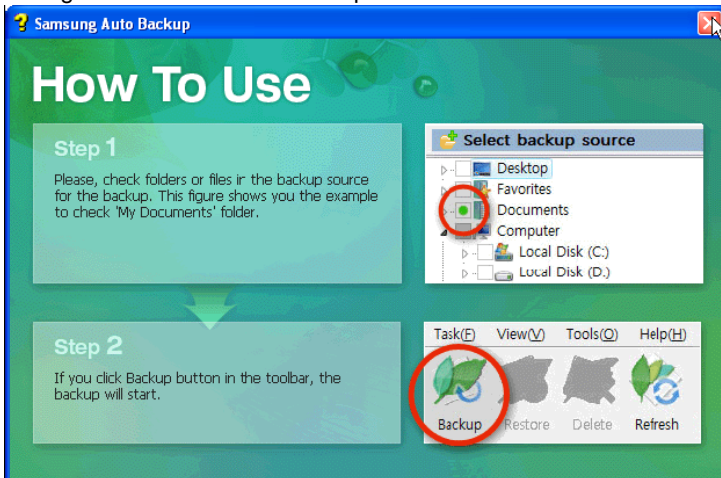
Samsung Auto Backup

How To Use

Step 1

Please, check folders or files ir the backup source for the backup. This figure shows you the example to check 'My Documents' folder.

Select backup source

Desktop
Favorites
Documents
Computer
Local Disk (C:)
Local Disk (D:)

Step 2

If you click Backup button in the toolbar, the backup will start.

Task(F) View(V) Tools(O) Help(H)

Backup Restore Delete Refresh